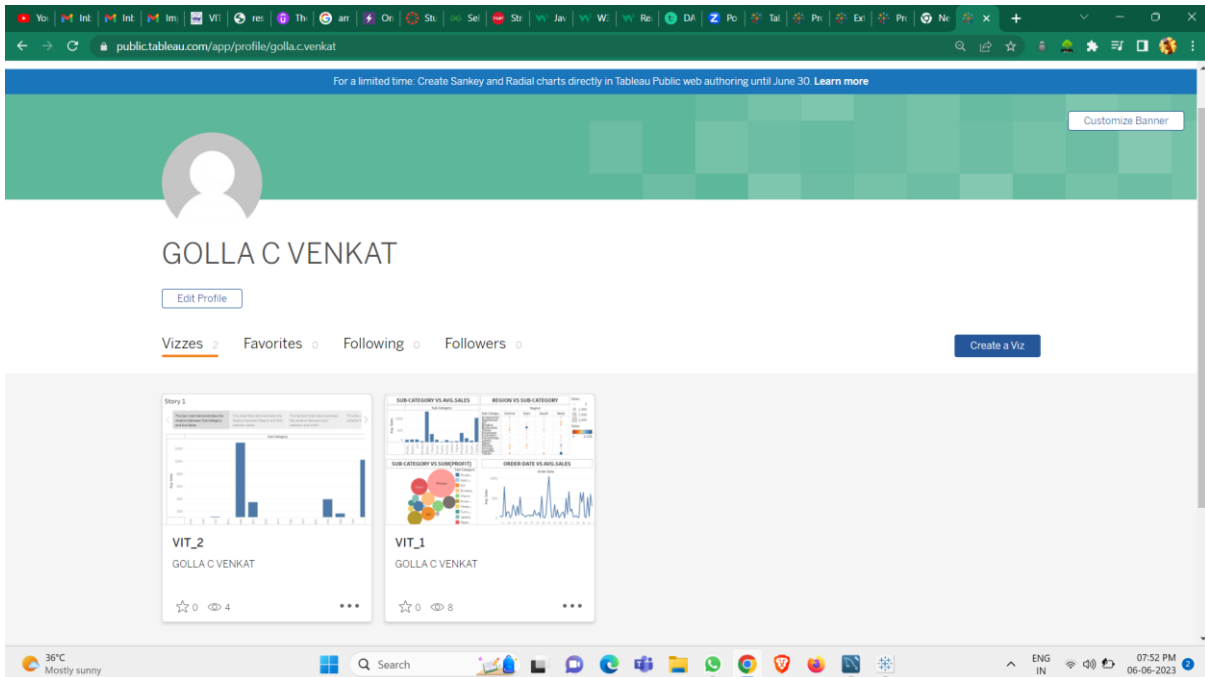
You | Int | Int | Im | VI | res | Th | am | On | Stu | Sel | Str | Jav | W | Re | DA | Po | Tal | Pr | Ext | Pr | Ne | ×

public.tableau.com/app/profile/golla.c.venkat

For a limited time: Create Sankey and Radial charts directly in Tableau Public web authoring until June 30. Learn more

Customize Banner

GOLLA C VENKAT

Edit Profile

Vizzes 2 Favorites 0 Following 0 Followers 0

Create a Viz

Story 1

Sub-Category

SUB-CATEGORY VS AVG.SALES

REGION VS SUB-CATEGORY

SUB-CATEGORY VS SUM(PROFIT)

ORDER-DATE VS AVG.SALES

VIT_2
GOLLA C VENKAT
0 4

VIT_1
GOLLA C VENKAT
0 8

36°C
Mostly sunny

Search

ENG
IN

07:52 PM
06-06-2023
2